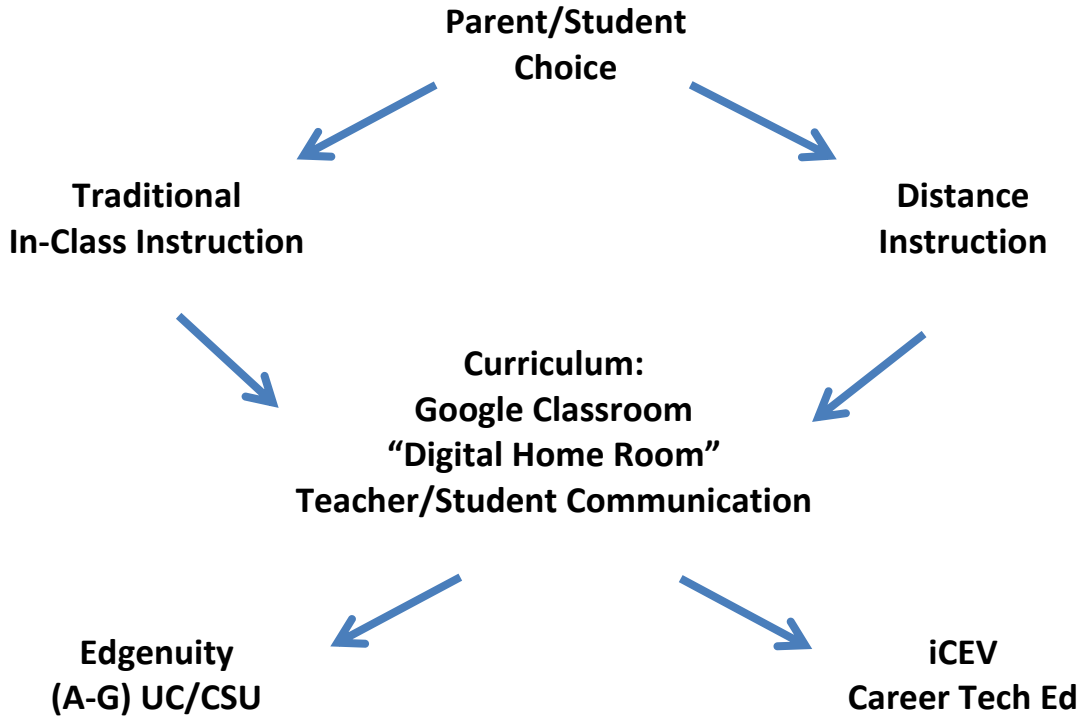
Parent/Student Choice

Traditional In-Class Instruction

Distance Instruction

Curriculum:
Google Classroom
“Digital Home Room”
Teacher/Student Communication

Edgenuity
(A-G) UC/CSU

iCEV
Career Tech Ed